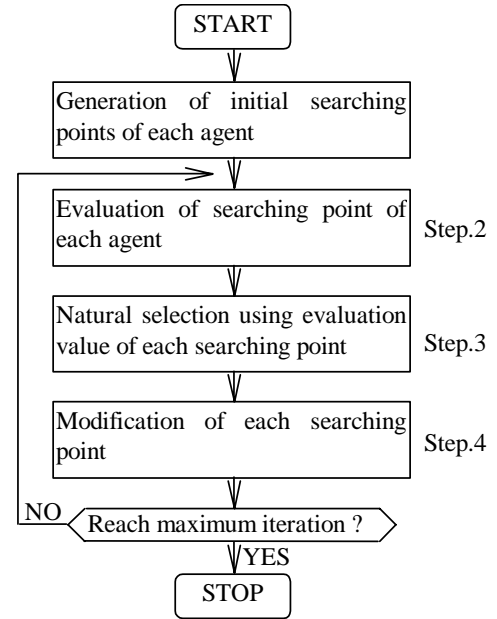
START

Generation of initial searching points of each agent

Evaluation of searching point of each agent

Step.2

Natural selection using evaluation value of each searching point

Step.3

Modification of each searching point

Step.4

NO

Reach maximum iteration ?

YES

STOP